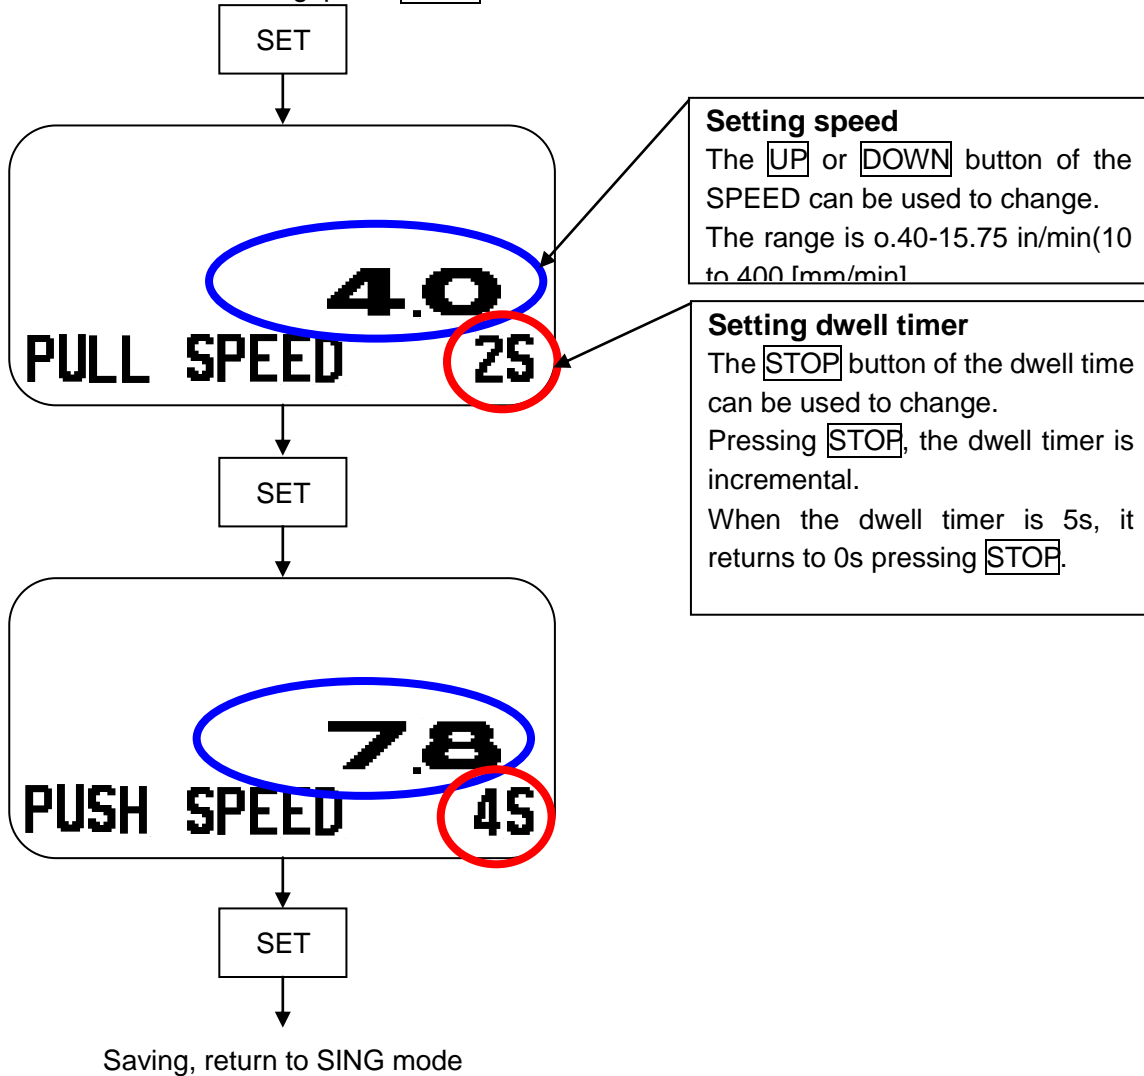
SET

4.0

PULL SPEED 2S

Setting speed
The UP or DOWN button of the SPEED can be used to change.
The range is o.40-15.75 in/min(10 to 400 [mm/min]

Setting dwell timer
The STOP button of the dwell time can be used to change.
Pressing STOP, the dwell timer is incremental.
When the dwell timer is 5s, it returns to 0s pressing STOP.

SET

7.8

PUSH SPEED 4S

SET

Saving, return to SING mode